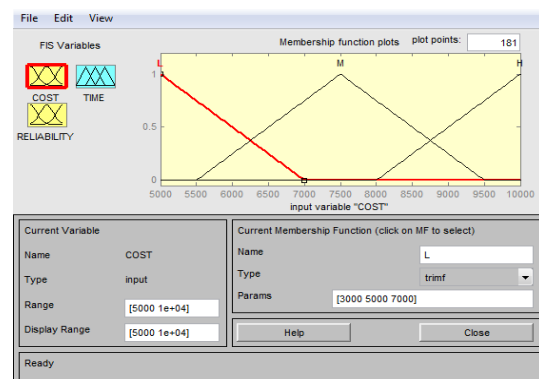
File Edit View

FIS Variables

COST TIME

RELIABILITY

Membership function plots plot points: 181

L M H

1

0.5

0

5000 5500 6000 6500 7000 7500 8000 8500 9000 9500 10000

input variable "COST"

Current Variable

Name COST

Type input

Range [5000 1e+04]

Display Range [5000 1e+04]

Current Membership Function (click on MF to select)

Name L

Type trimf

Params [3000 5000 7000]

Help Close

Ready